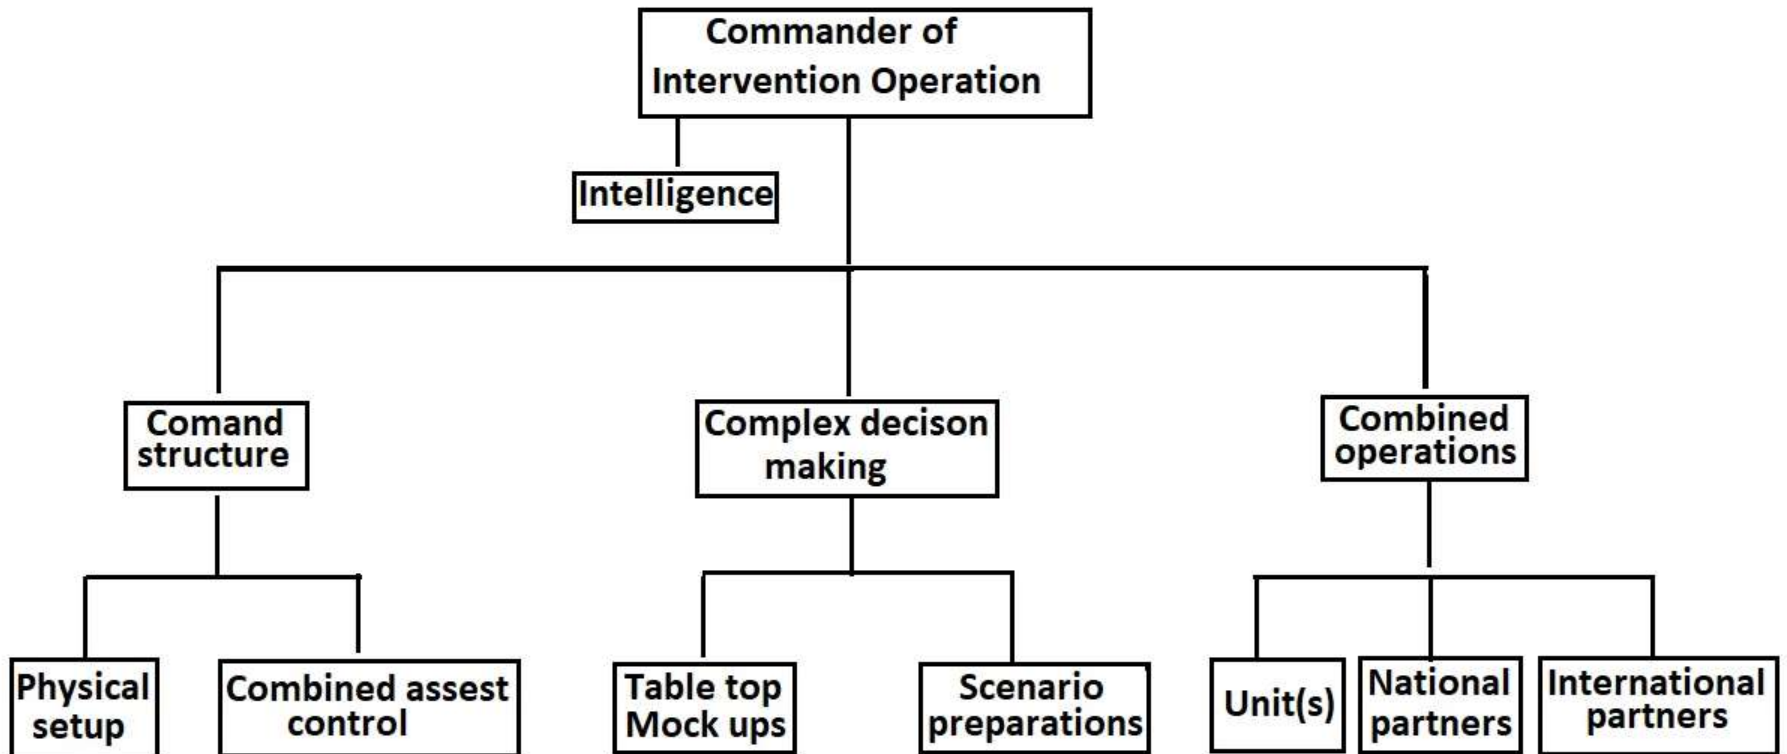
Commander of Intervention Operation

Intelligence

Comand structure

Complex decison making

Combined operations

Physical setup

Combined assest control

Table top Mock ups

Scenario preparations

Unit(s)

National partners

International partners